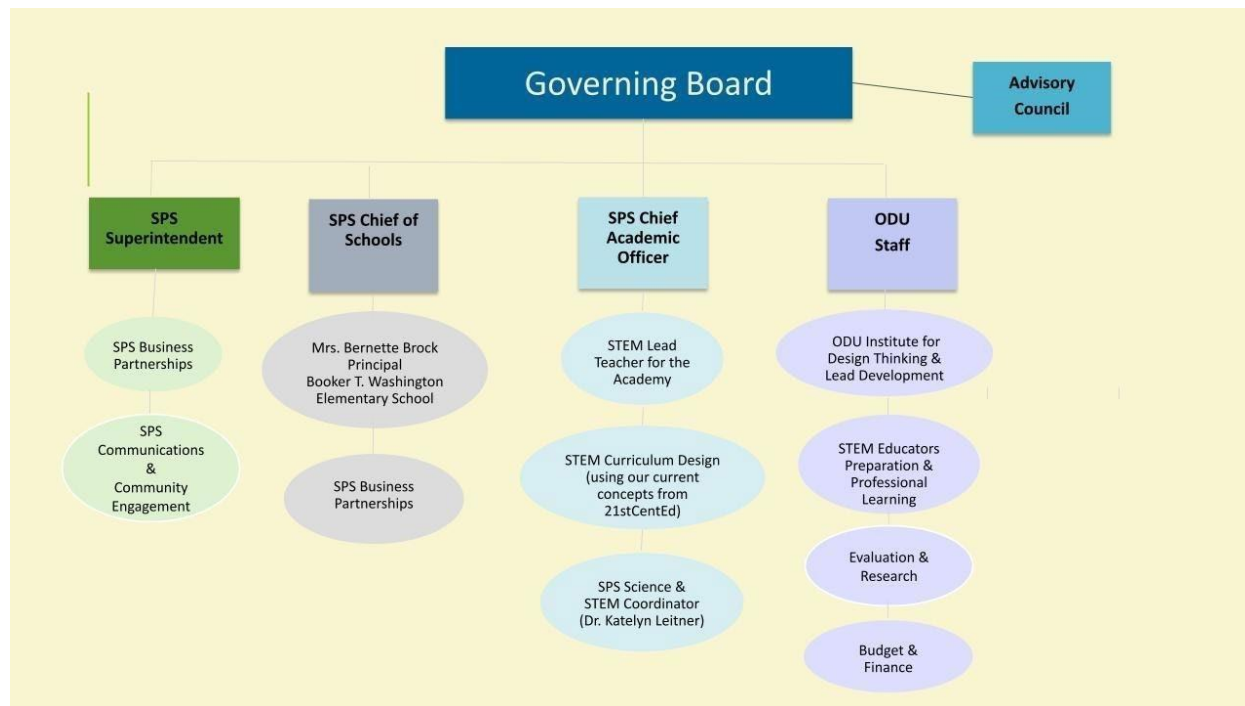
Governing Board

Advisory Council

SPS Superintendent

SPS Business Partnerships

SPS Communications & Community Engagement

SPS Chief of Schools

Mrs. Bernette Brock Principal Booker T. Washington Elementary School

SPS Business Partnerships

SPS Chief Academic Officer

STEM Lead Teacher for the Academy

STEM Curriculum Design (using our current concepts from 21stCentEd)

SPS Science & STEM Coordinator (Dr. Katelyn Leitner)

ODU Staff

ODU Institute for Design Thinking & Lead Development

STEM Educators Preparation & Professional Learning

Evaluation & Research

Budget & Finance